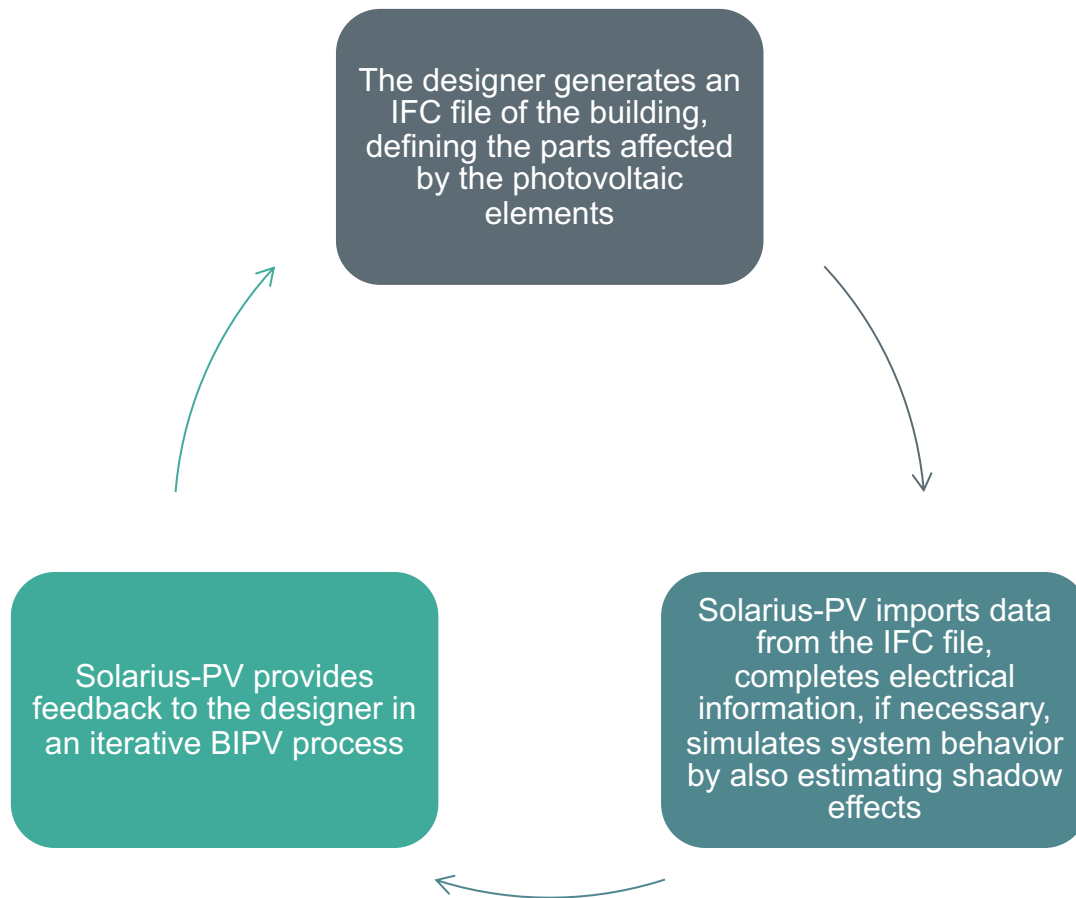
The designer generates an IFC file of the building, defining the parts affected by the photovoltaic elements

Solarius-PV imports data from the IFC file, completes electrical information, if necessary, simulates system behavior by also estimating shadow effects

Solarius-PV provides feedback to the designer in an iterative BIPV process